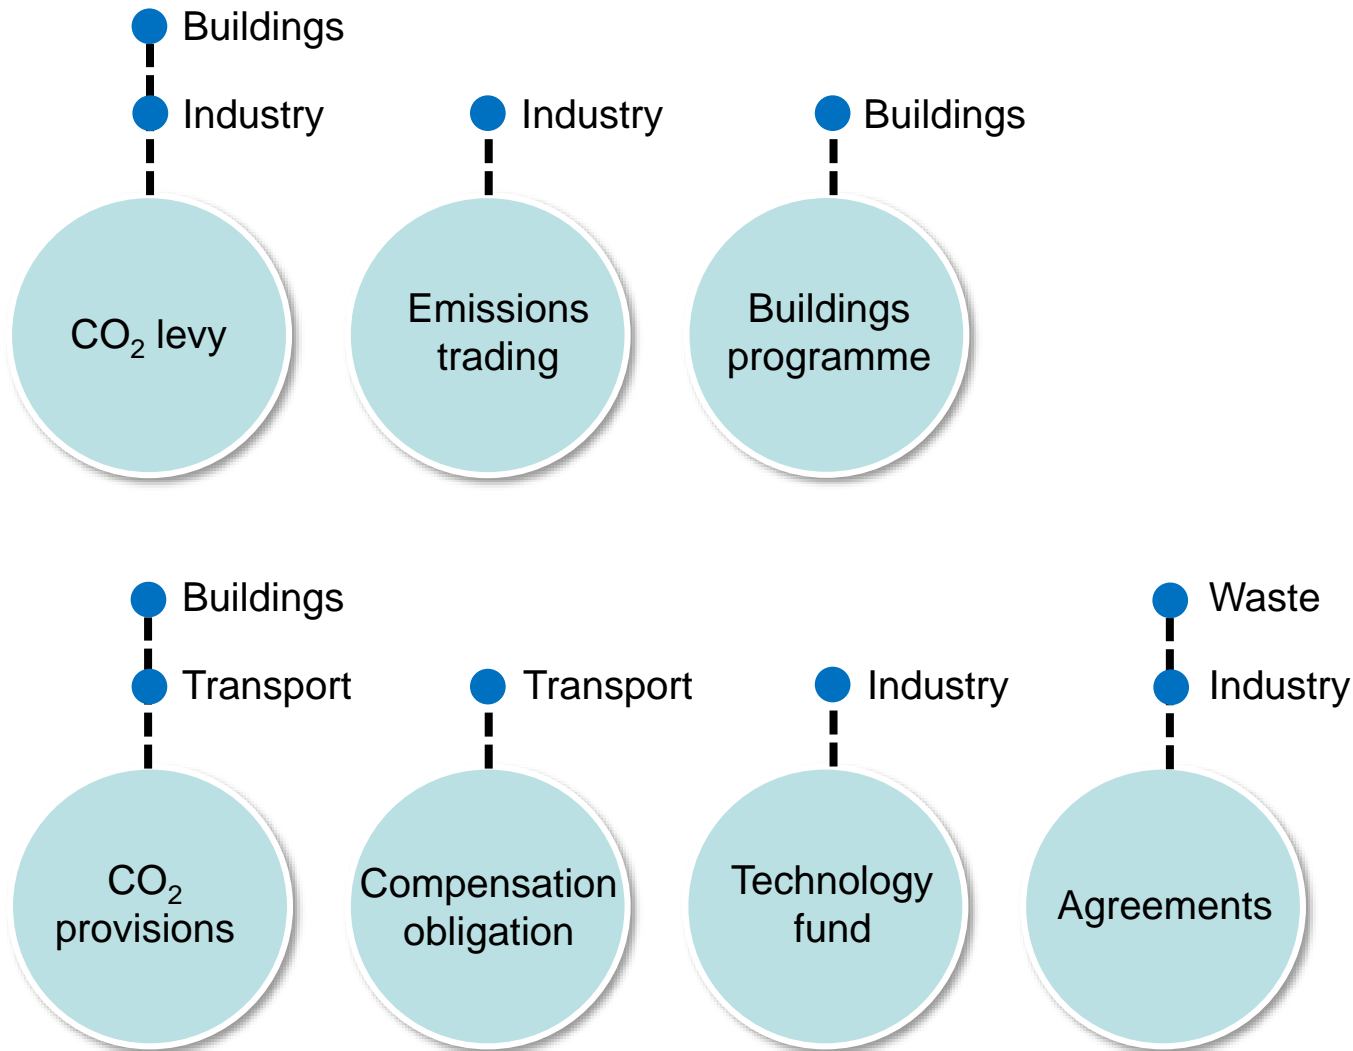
Buildings
Industry
$CO_2$ levy

Industry
Emissions trading

Buildings
Buildings programme

Buildings
Transport
$CO_2$ provisions

Transport
Compensation obligation

Industry
Technology fund

Waste
Industry
Agreements